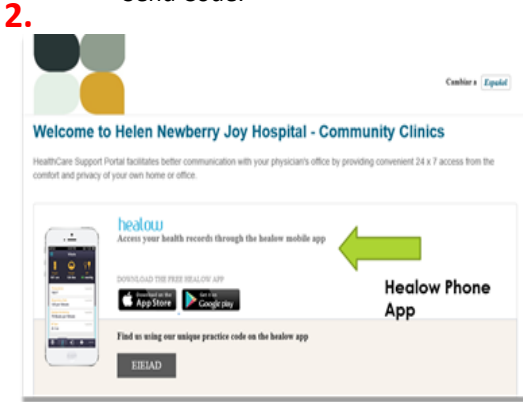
2. Send Code.

Cambiar a Español

Welcome to Helen Newberry Joy Hospital - Community Clinics

HealthCare Support Portal facilitates better communication with your physician's office by providing convenient 24 x 7 access from the comfort and privacy of your own home or office.

healow
Access your health records through the healow mobile app

DOWNLOAD THE FREE HEALOW APP

Download on the App Store

Get it on Google play

Healow Phone App

Find us using our unique practice code on the healow app

EIEIAD